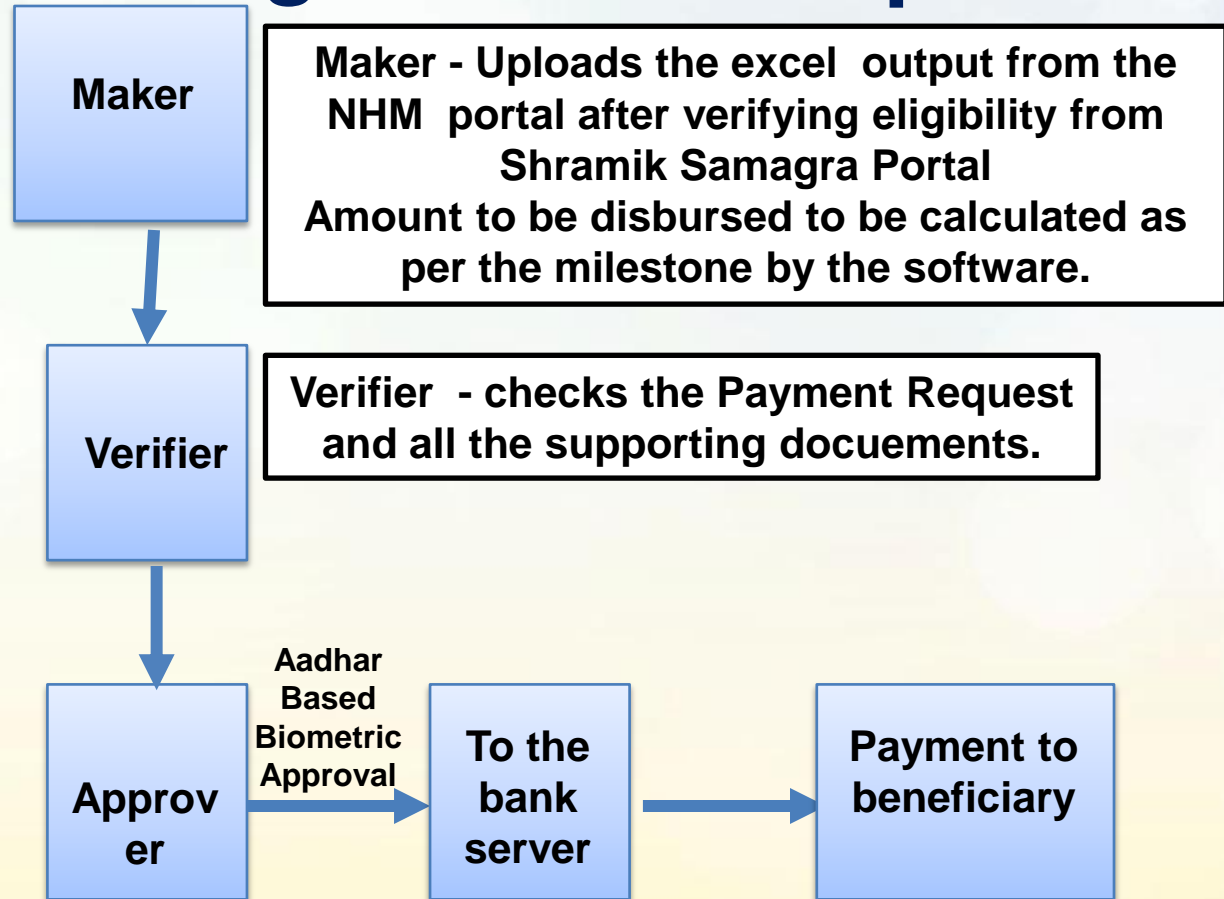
Maker

Maker - Uploads the excel output from the NHM portal after verifying eligibility from Shramik Samagra Portal
Amount to be disbursed to be calculated as per the milestone by the software.

Verifier

Verifier - checks the Payment Request and all the supporting docuements.

Approv
er

Aadhar Based Biometric Approval

To the bank server

Payment to beneficiary